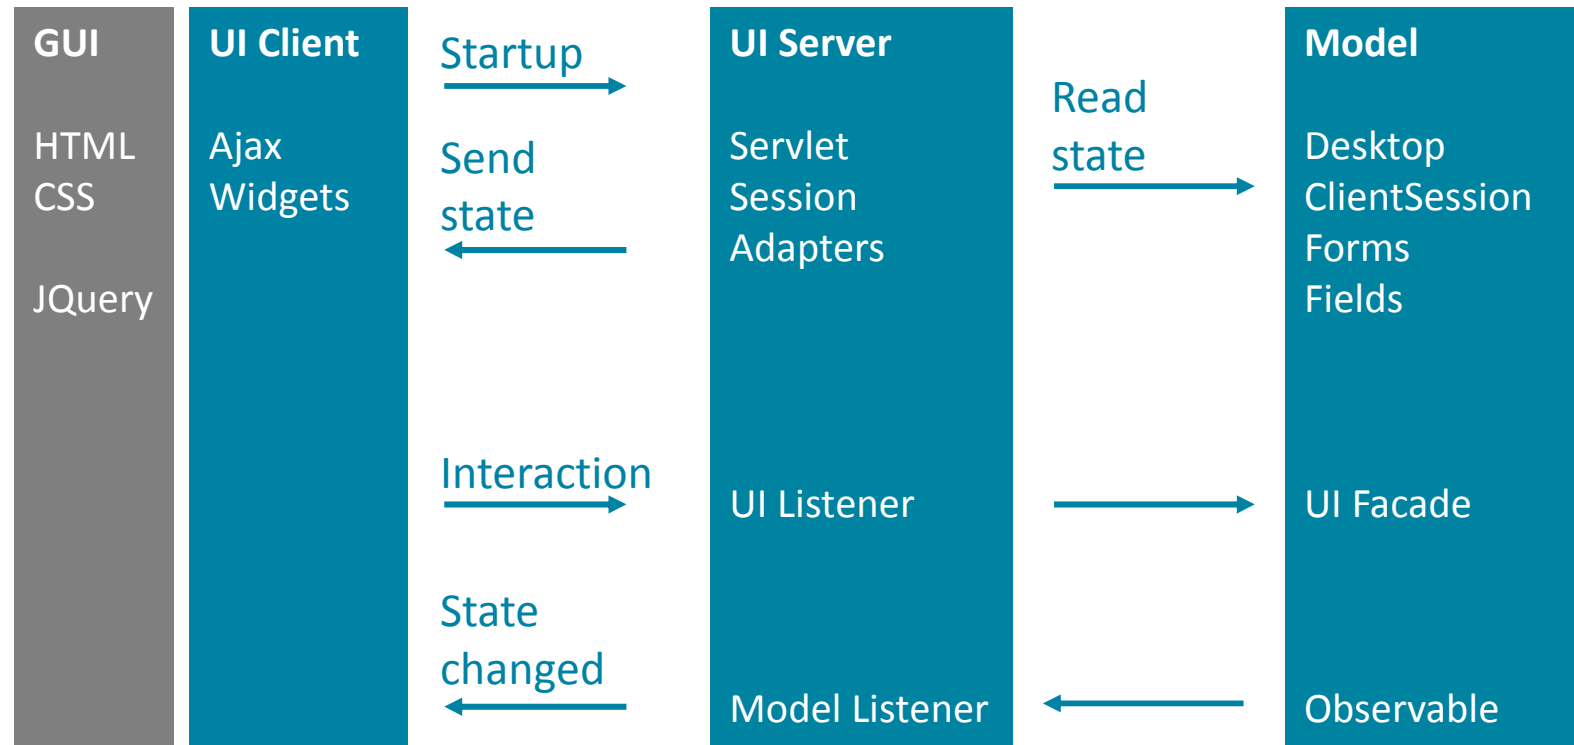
GUI

HTML
CSS

JQuery

UI Client

Ajax
Widgets

Startup

Send state

Interaction

State changed

UI Server

Servlet
Session
Adapters

UI Listener

Model Listener

Read state

Model

Desktop
ClientSession
Forms
Fields

UI Facade

Observable